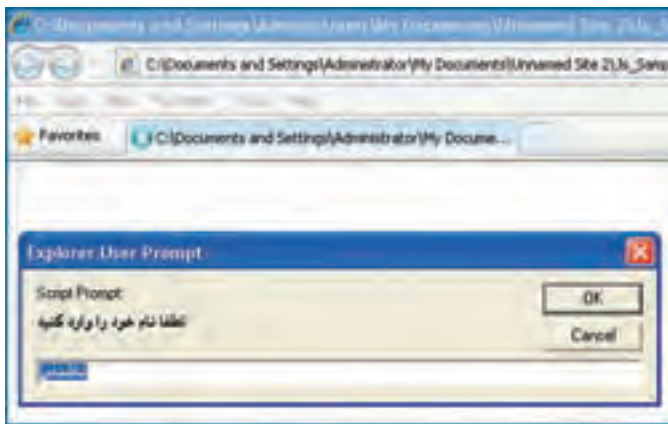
C:\Documents and Settings\Administrator\My Documents\Unnamed Site 2\Js_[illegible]

C:\Documents and Settings\Administrator\My Documents\Unnamed Site 2\Js_Sam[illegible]

File Edit View Favorites Tools Help

Favorites

C:\Documents and Settings\Administrator\My Docume...

Explorer User Prompt

Script Prompt:

لطفا نام خود را وارد کنید

OK

Cancel

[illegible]